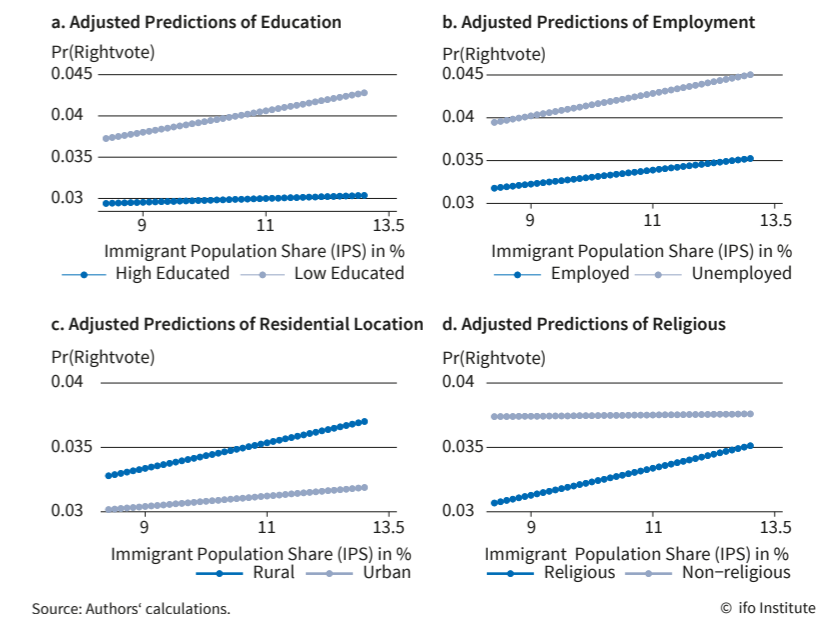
a. Adjusted Predictions of Education

Pr(Rightvote)

0.045
0.04
0.035
0.03

9
11
13.5

Immigrant Population Share (IPS) in %

High Educated
Low Educated

b. Adjusted Predictions of Employment

Pr(Rightvote)

0.045
0.04
0.035
0.03

9
11
13.5

Immigrant Population Share (IPS) in %

Employed
Unemployed

c. Adjusted Predictions of Residential Location

Pr(Rightvote)

0.04
0.035
0.03

9
11
13.5

Immigrant Population Share (IPS) in %

Rural
Urban

d. Adjusted Predictions of Religious

Pr(Rightvote)

0.04
0.035
0.03

9
11
13.5

Immigrant Population Share (IPS) in %

Religious
Non−religious

Source: Authors‘ calculations.

© ifo Institute